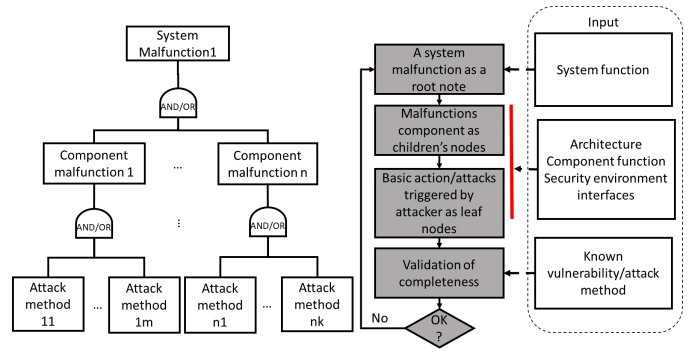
System Malfunction1

AND/OR

Component malfunction 1

...

Component malfunction n

⋮

AND/OR

AND/OR

Attack method 11

...

Attack method 1m

Attack method n1

...

Attack method nk

A system malfunction as a root note

Malfunctions component as children's nodes

Basic action/attacks triggered by attacker as leaf nodes

Validation of completeness

No

OK ?

Input

System function

Architecture
Component function
Security environment
interfaces

Known vulnerability/attack method